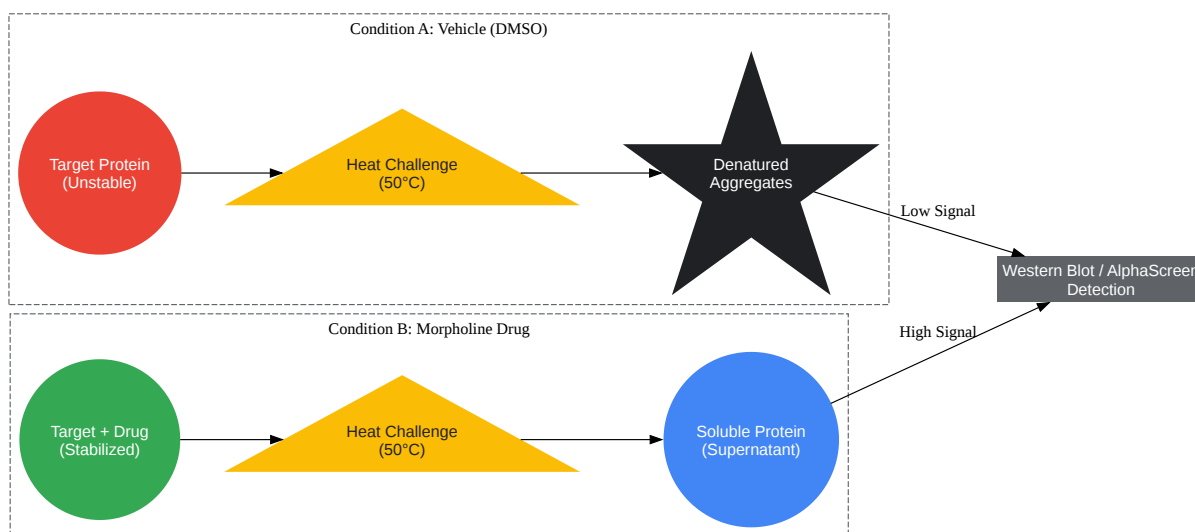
Condition A: Vehicle (DMSO)

Target Protein
(Unstable)

Heat Challenge
(50°C)

Denatured
Aggregates

Low Signal

Western Blot / AlphaScreen
Detection

High Signal

Condition B: Morpholine Drug

Target + Drug
(Stabilized)

Heat Challenge
(50°C)

Soluble Protein
(Supernatant)